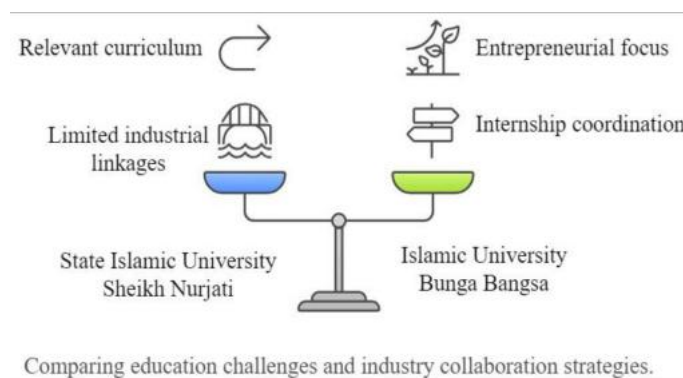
Relevant curriculum

Entrepreneurial focus

Limited industrial linkages

Internship coordination

State Islamic University Sheikh Nurjati

Islamic University Bunga Bangsa

Comparing education challenges and industry collaboration strategies.